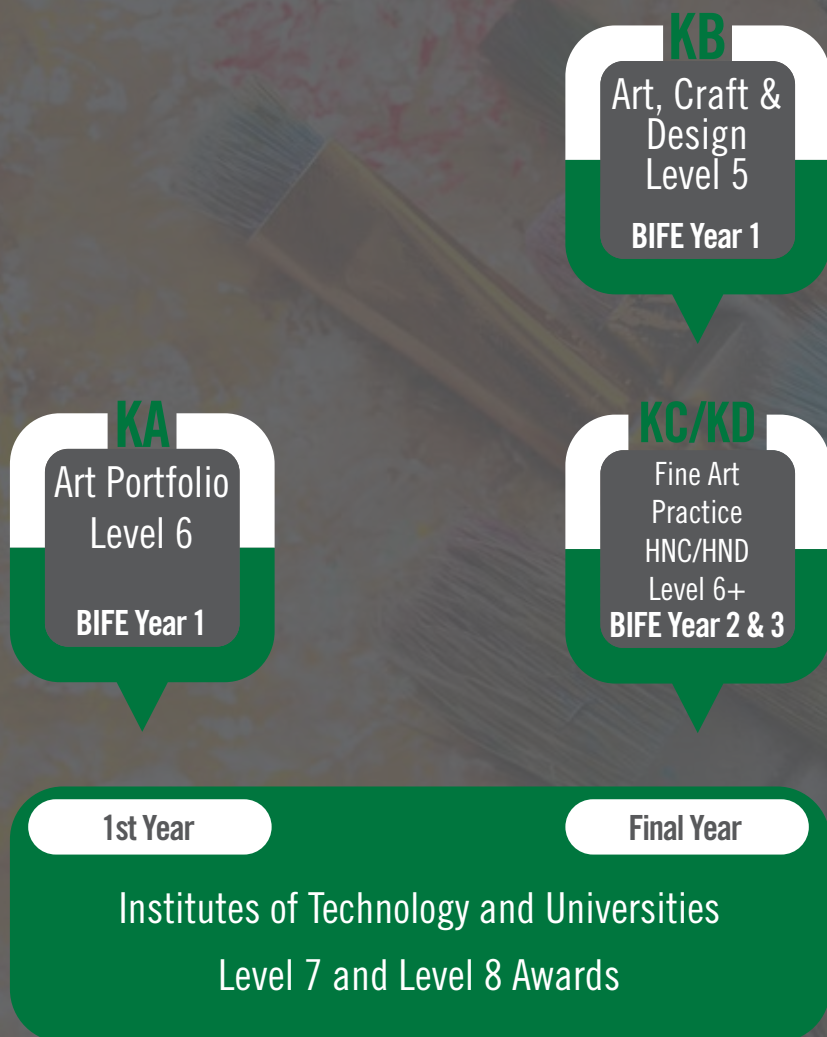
KB
Art, Craft & Design Level 5
BIFE Year 1

KA
Art Portfolio Level 6
BIFE Year 1

KC/KD
Fine Art Practice HNC/HND Level 6+
BIFE Year 2 & 3

1st Year

Final Year

Institutes of Technology and Universities
Level 7 and Level 8 Awards